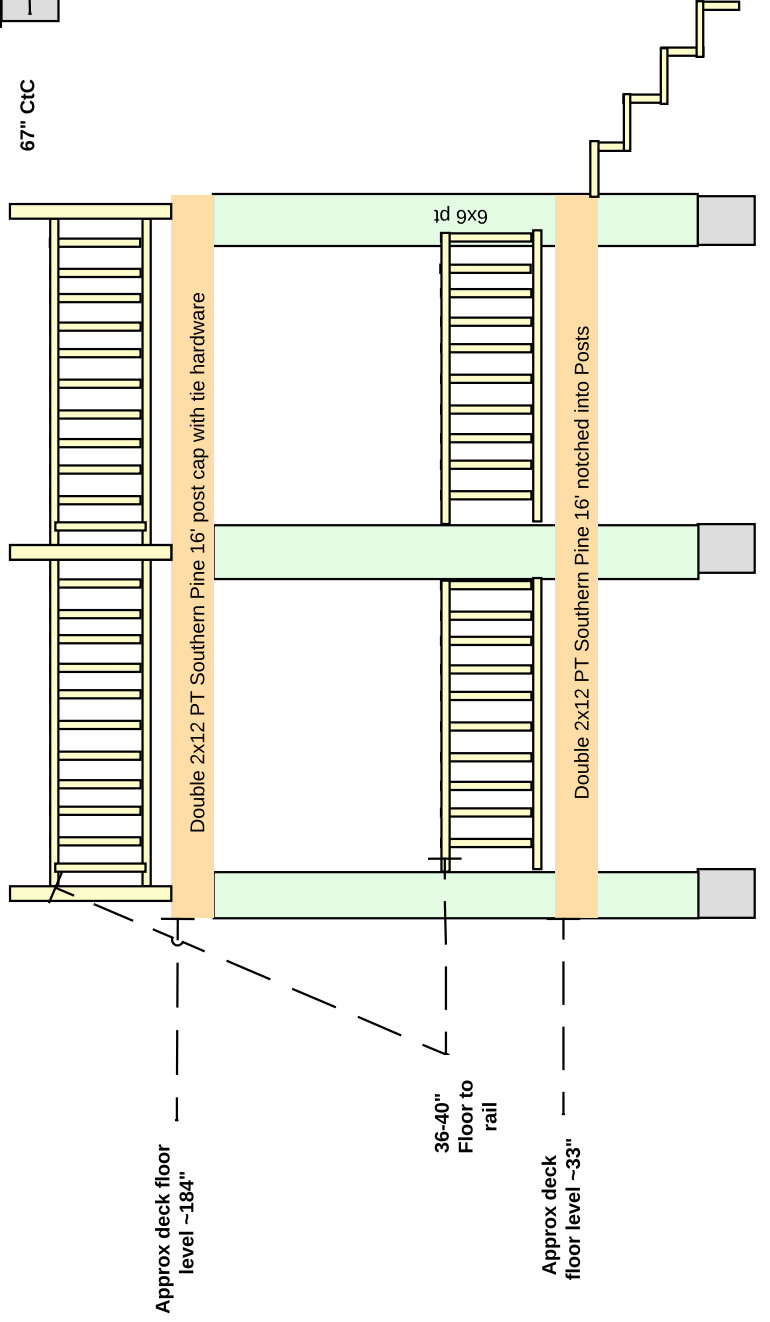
67" CtC

6x6 pt

Double 2x12 PT Southern Pine 16' post cap with tie hardware

Double 2x12 PT Southern Pine 16' notched into Posts

Approx deck floor level ~184"

36-40" Floor to rail

Approx deck floor level ~33"